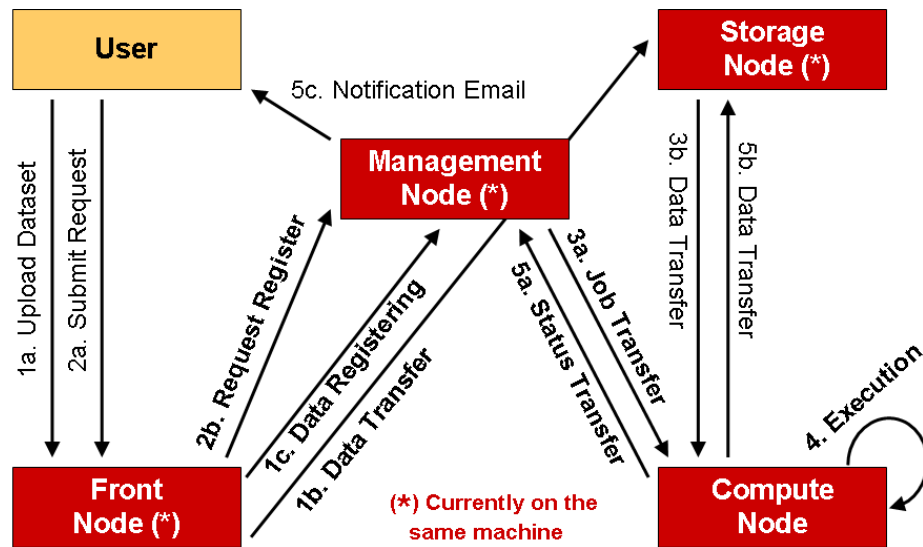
User

Storage Node (*)

5c. Notification Email

Management Node (*)

1a. Upload Dataset

2a. Submit Request

2b. Request Register

1c. Data Registering

1b. Data Transfer

5a. Status Transfer

3a. Job Transfer

3b. Data Transfer

5b. Data Transfer

4. Execution

Front Node (*)

(*) Currently on the same machine

Compute Node